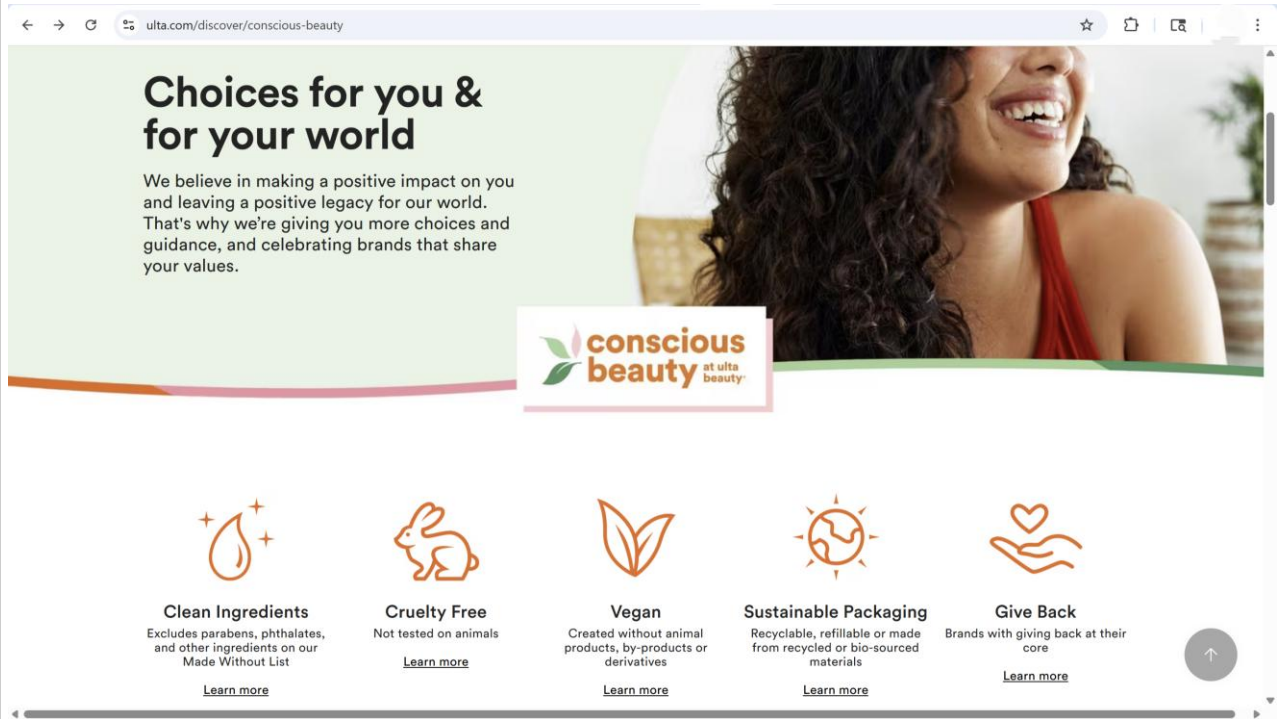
ulta.com/discover/conscious-beauty

Choices for you & for your world

We believe in making a positive impact on you and leaving a positive legacy for our world. That's why we're giving you more choices and guidance, and celebrating brands that share your values.

conscious beauty at ulta beauty

Clean Ingredients
Excludes parabens, phthalates, and other ingredients on our Made Without List
Learn more

Cruelty Free
Not tested on animals
Learn more

Vegan
Created without animal products, by-products or derivatives
Learn more

Sustainable Packaging
Recyclable, refillable or made from recycled or bio-sourced materials
Learn more

Give Back
Brands with giving back at their core
Learn more